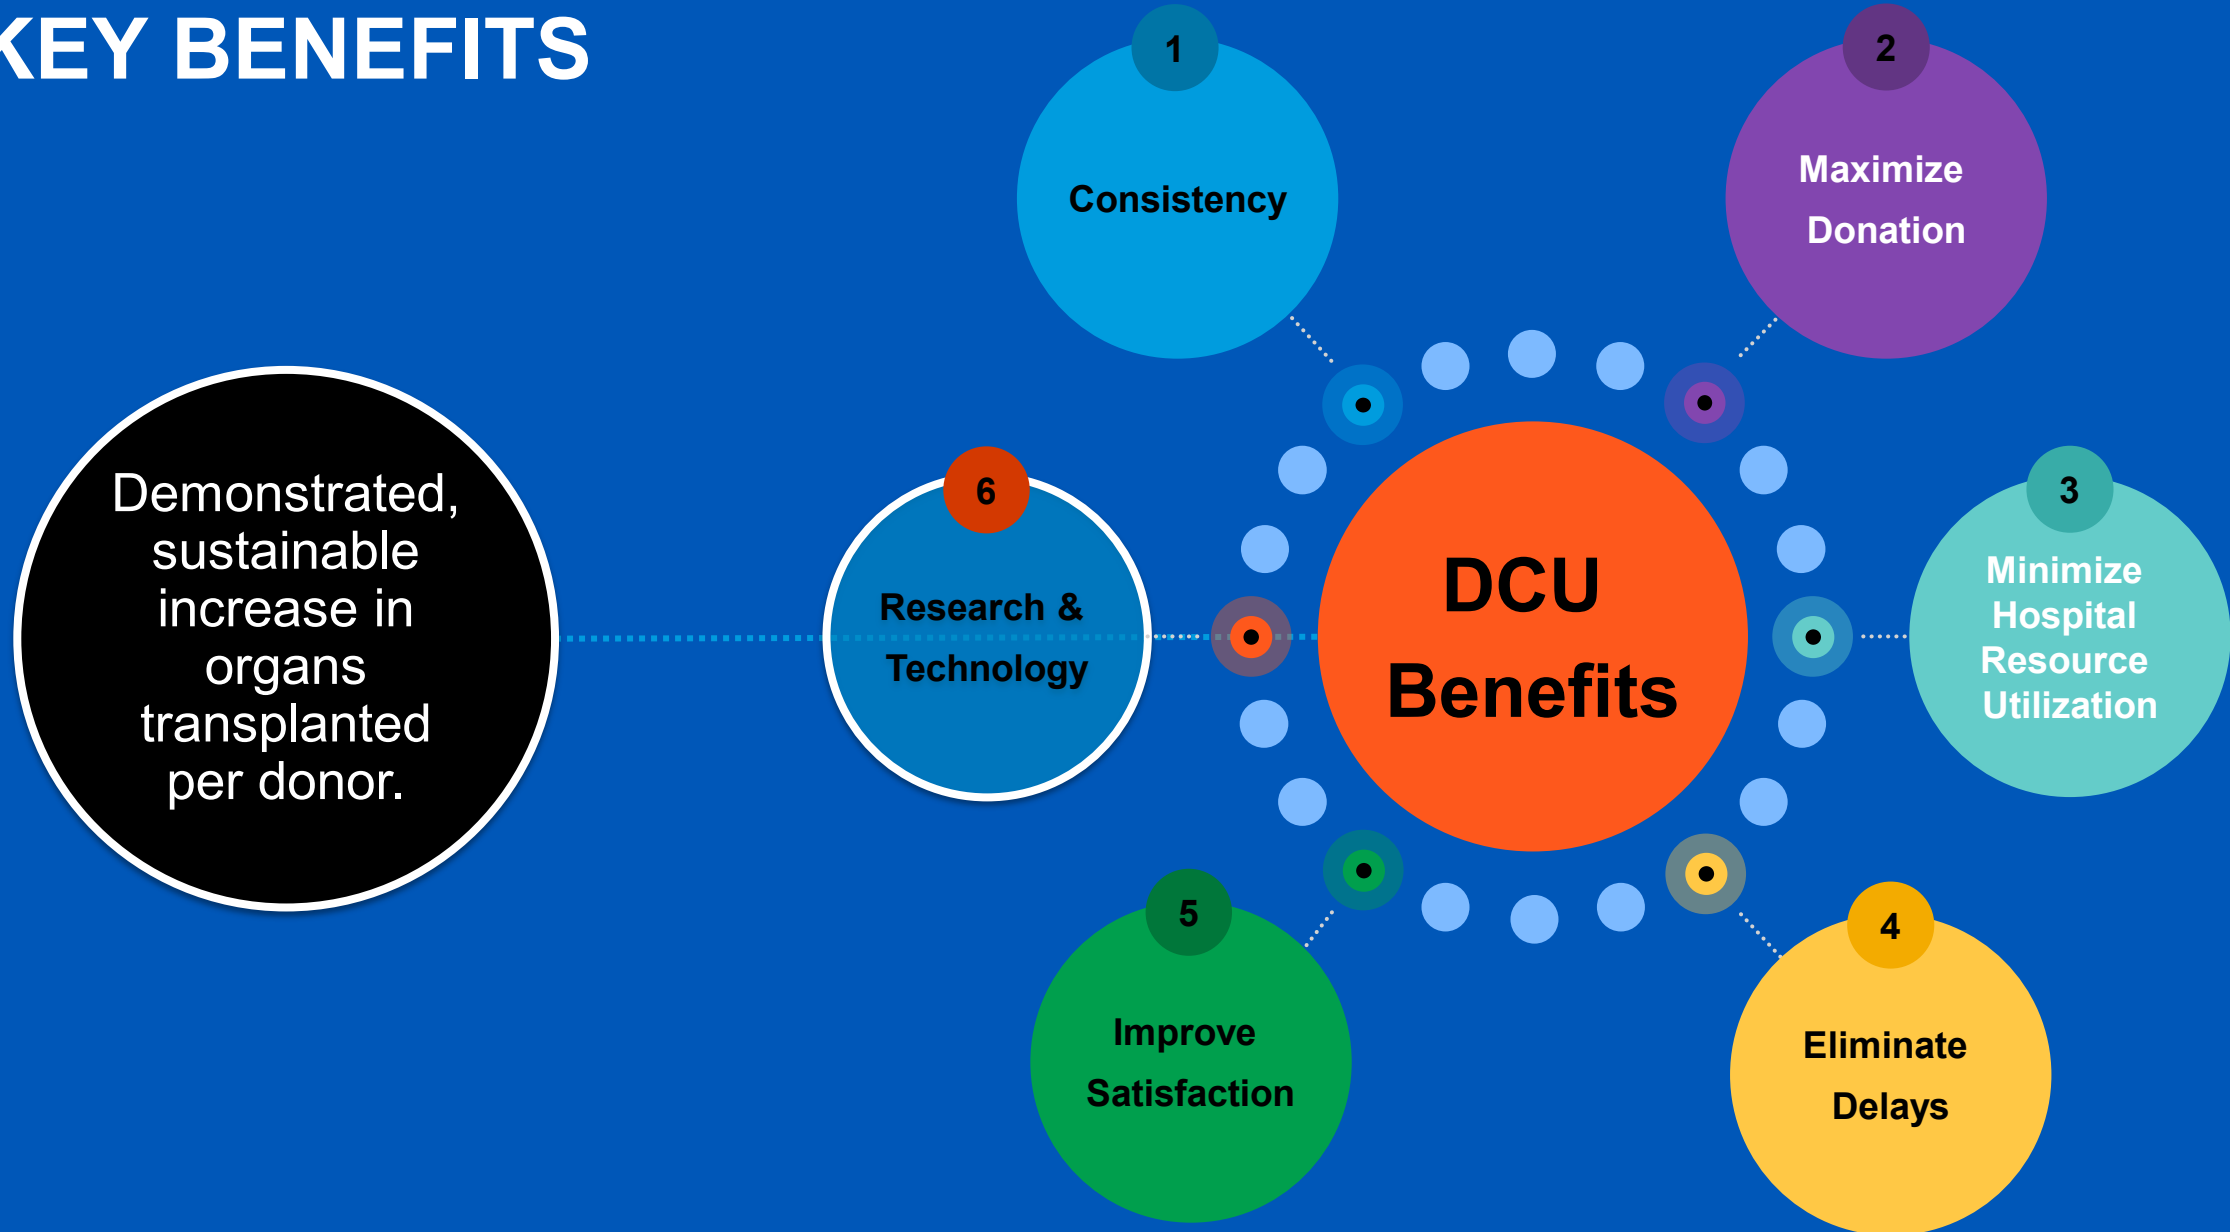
KEY BENEFITS

Demonstrated, sustainable increase in organs transplanted per donor.

1
Consistency

2
Maximize Donation

3
Minimize Hospital Resource Utilization

4
Eliminate Delays

5
Improve Satisfaction

6
Research & Technology

DCU Benefits